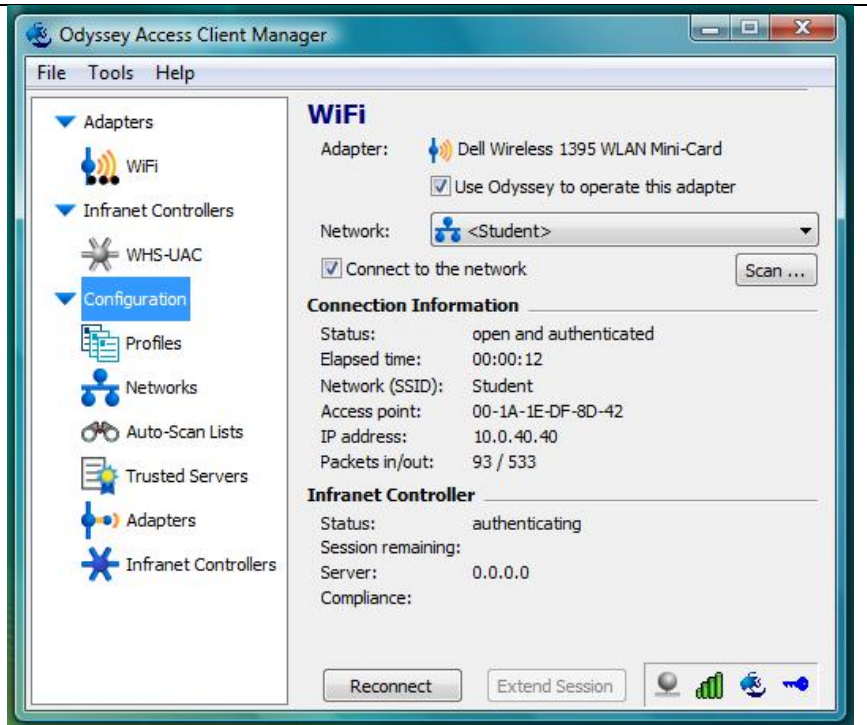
Odyssey Access Client Manager

File Tools Help

Adapters
WiFi
Infranet Controllers
WHS-UAC
Configuration
Profiles
Networks
Auto-Scan Lists
Trusted Servers
Adapters
Infranet Controllers

WiFi

Adapter: Dell Wireless 1395 WLAN Mini-Card
☑ Use Odyssey to operate this adapter

Network: <Student>
☑ Connect to the network
Scan ...

Connection Information

| | |
|---|---|
| Status: | open and authenticated |
| Elapsed time: | 00:00:12 |
| Network (SSID): | Student |
| Access point: | 00-1A-1E-DF-8D-42 |
| IP address: | 10.0.40.40 |
| Packets in/out: | 93 / 533 |

Infranet Controller

| | |
|---|---|
| Status: | authenticating |
| Session remaining: | |
| Server: | 0.0.0.0 |
| Compliance: | |

Reconnect
Extend Session